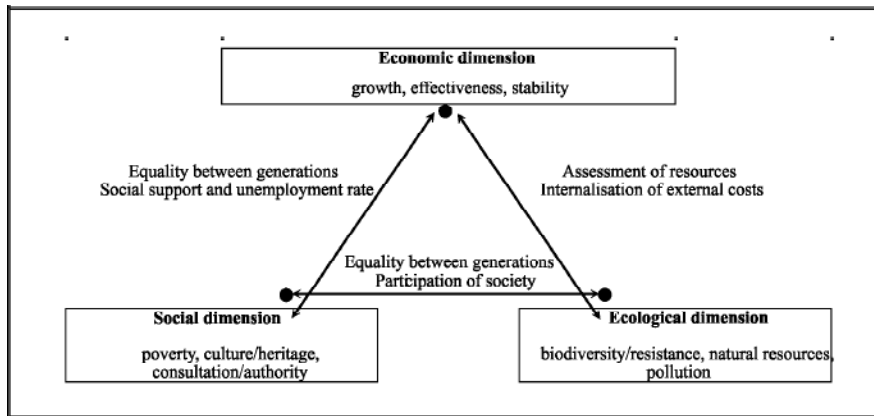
Economic dimension

growth, effectiveness, stability

Equality between generations
Social support and unemployment rate

Assessment of resources
Internalisation of external costs

Equality between generations
Participation of society

Social dimension

poverty, culture/heritage, consultation/authority

Ecological dimension

biodiversity/resistance, natural resources, pollution